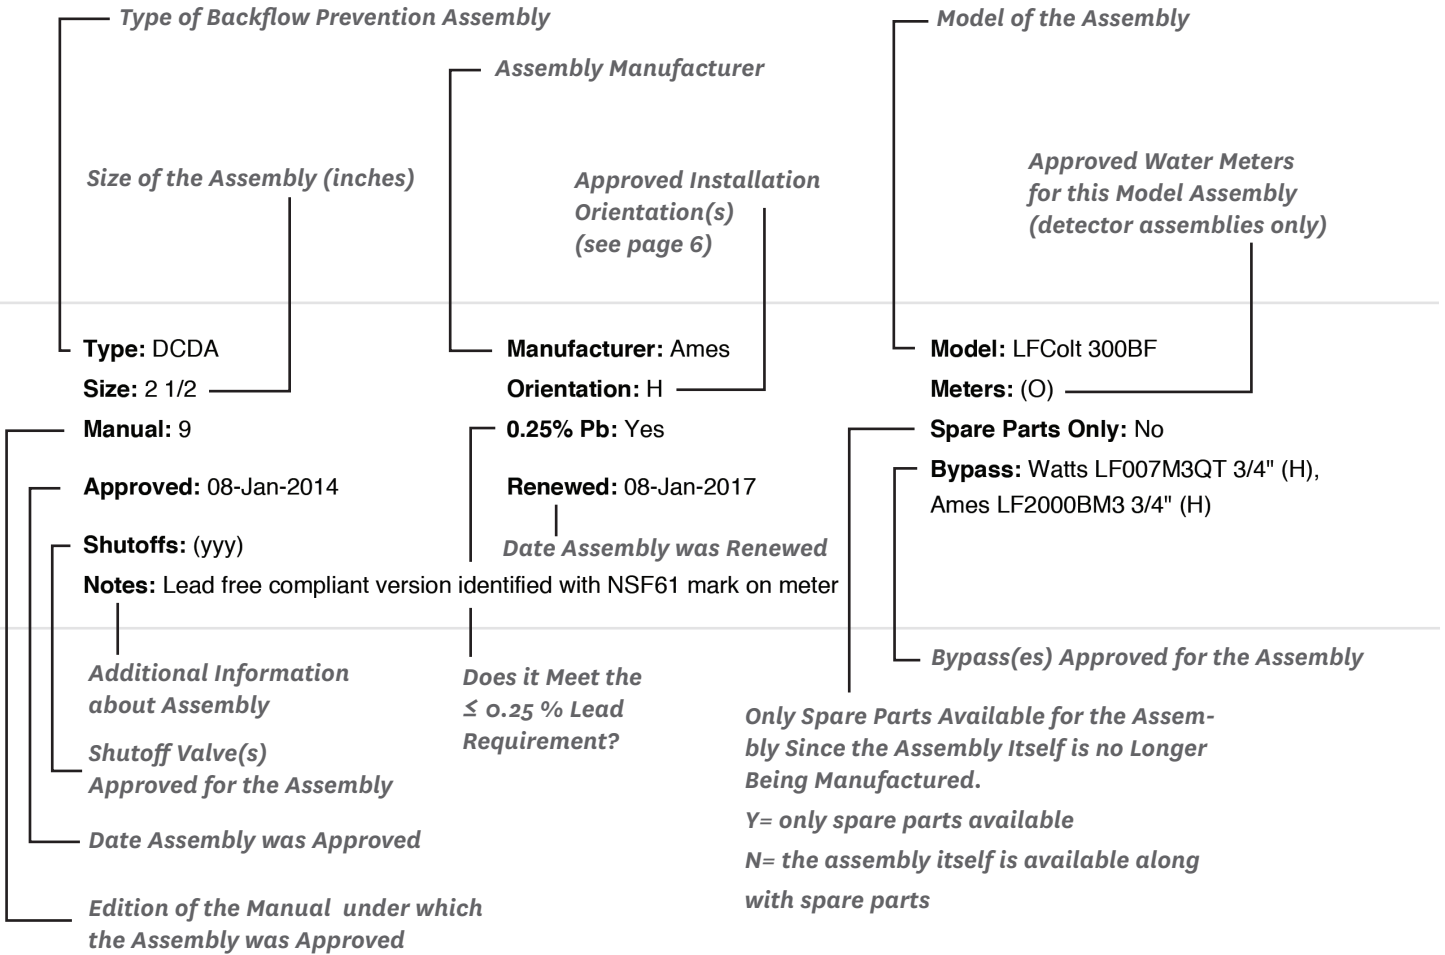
Type of Backflow Prevention Assembly

Assembly Manufacturer

Model of the Assembly

Size of the Assembly (inches)

Approved Installation Orientation(s) (see page 6)

Approved Water Meters for this Model Assembly (detector assemblies only)

Type: DCDA
Size: 2 1/2
Manual: 9
Approved: 08-Jan-2014
Shutoffs: (yyy)

Manufacturer: Ames
Orientation: H
0.25% Pb: Yes
Renewed: 08-Jan-2017

Date Assembly was Renewed

Model: LFColt 300BF
Meters: (O)
Spare Parts Only: No
Bypass: Watts LF007M3QT 3/4" (H), Ames LF2000BM3 3/4" (H)

Notes: Lead free compliant version identified with NSF61 mark on meter

Additional Information about Assembly

Does it Meet the ≤ 0.25 % Lead Requirement?

Bypass(es) Approved for the Assembly

Shutoff Valve(s) Approved for the Assembly

Only Spare Parts Available for the Assembly Since the Assembly Itself is no Longer Being Manufactured.

Y= only spare parts available

N= the assembly itself is available along with spare parts

Date Assembly was Approved

Edition of the Manual under which the Assembly was Approved